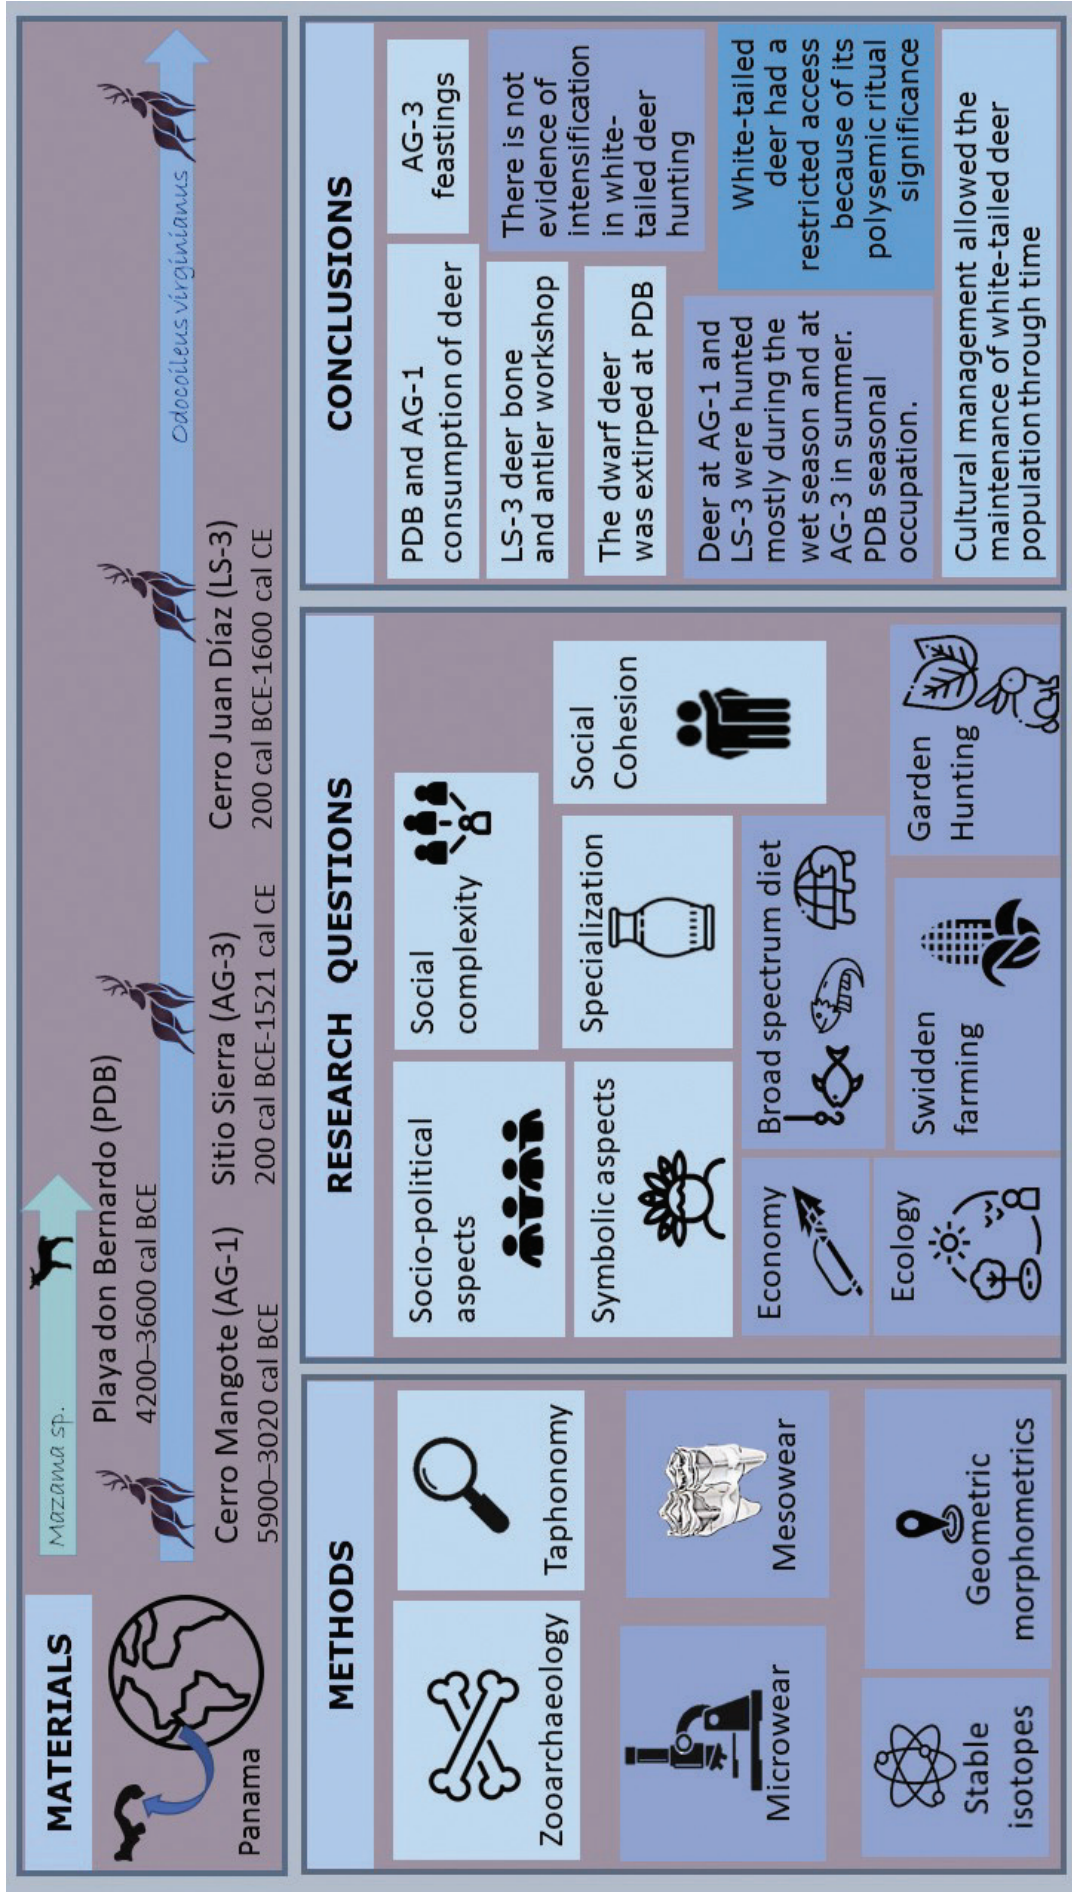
MATERIALS

Panama

Mazama sp.

Playa don Bernardo (PDB)
4200–3600 cal BCE

Cerro Mangote (AG-1)
5900–3020 cal BCE

Sitio Sierra (AG-3)
200 cal BCE-1521 cal CE

Cerro Juan Díaz (LS-3)
200 cal BCE-1600 cal CE

Odocoileus virginianus

METHODS

Zooarchaeology

Taphonomy

Microwear

Mesowear

Stable isotopes

Geometric morphometrics

RESEARCH QUESTIONS

Socio-political aspects

Social complexity

Social Cohesion

Symbolic aspects

Specialization

Economy

Broad spectrum diet

Ecology

Swidden farming

Garden Hunting

CONCLUSIONS

PDB and AG-1 consumption of deer

AG-3 feastings

LS-3 deer bone and antler workshop

There is not evidence of intensification in white-tailed deer hunting

The dwarf deer was extirped at PDB

Deer at AG-1 and LS-3 were hunted mostly during the wet season and at AG-3 in summer. PDB seasonal occupation.

White-tailed deer had a restricted access because of its polysemic ritual significance

Cultural management allowed the maintenance of white-tailed deer population through time